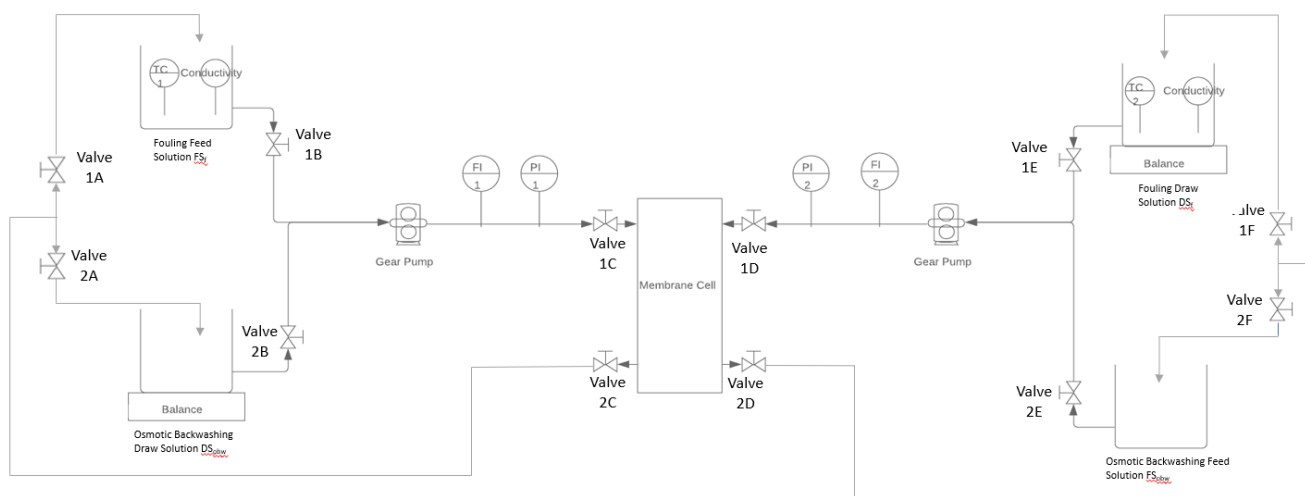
TC 1
Conductivity

Fouling Feed Solution $FS_f$

Valve 1A

Valve 1B

Valve 2A

Valve 2B

Balance

Osmotic Backwashing Draw Solution $DS_{obw}$

FI 1
PI 1

Gear Pump

Valve 1C

Membrane Cell

Valve 2C

Valve 1D

Valve 2D

PI 2
FI 2

Gear Pump

TC 2
Conductivity

Balance

Fouling Draw Solution $DS_f$

Valve 1E

Valve 2E

Valve 1F

Valve 2F

Osmotic Backwashing Feed Solution $FS_{obw}$